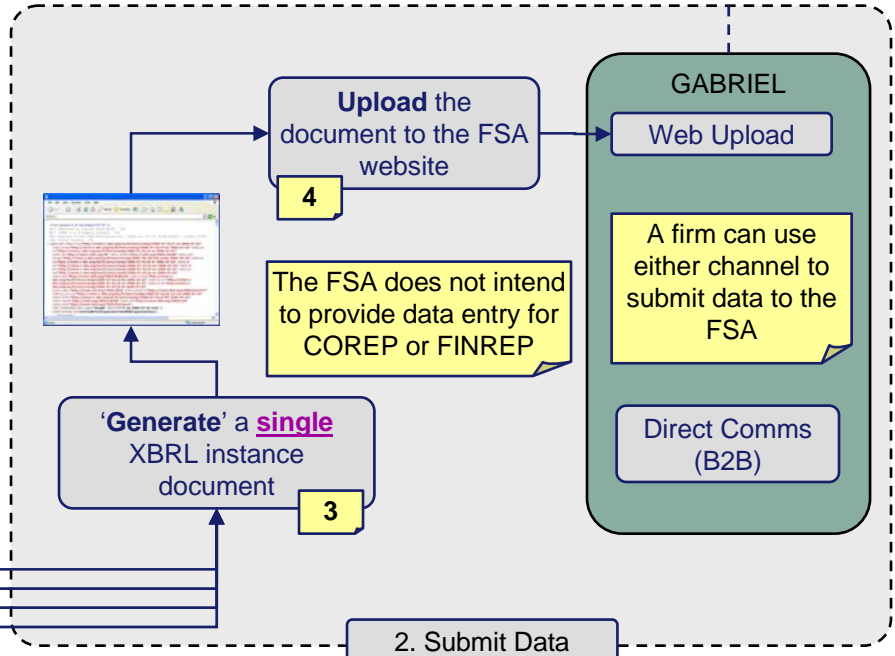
**Upload** the document to the FSA website

4

GABRIEL

Web Upload

A firm can use either channel to submit data to the FSA

The FSA does not intend to provide data entry for COREP or FINREP

Direct Comms (B2B)

'**Generate**' a **single** XBRL instance document

3

2. Submit Data